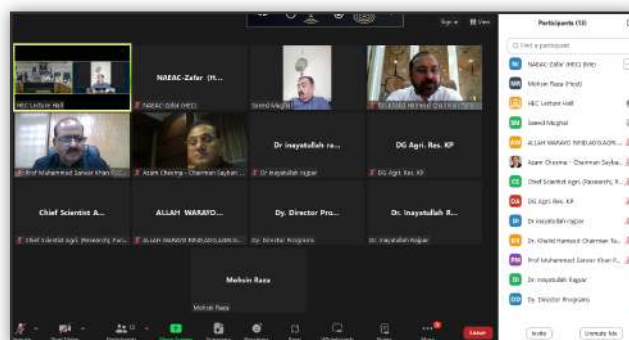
Sign ▾ View

HEC Lecture Hall

NAEAC-Zafar (H...

NAEAC-Zafar (HEC)

Saeed Mughal

Dr Khalid Hameed Chairman Sa...

Prof Muhammad Sarwar Khan P...

Azam Cheema - Chairman Saylani...

Dr Inayatullah ra...

Dr Inayatullah rajpar

DG Agri. Res. KP

DG Agri. Res. KP

Chief Scientist A...

Chief Scientist Agri. (Research), Pun...

ALLAH WARAYO...

ALLAH WARAYO NINDAGIN...

Dy. Director Pro...

Dy. Director Programs

Dr. Inayatullah R...

Dr. Inayatullah Rajpar

Mohsin Raza

Mohsin Raza

Leave

Participants (13)

Find a participant

NAEAC-Zafar (HEC) (Me)

Mohsin Raza (Host)

HEC Lecture Hall

Saeed Mughal

ALLAH WARAYO NINDAGIN...

Azam Cheema - Chairman Saylan...

Chief Scientist Agri. (Research), P...

DG Agri. Res. KP

Dr Inayatullah rajpar

Dr. Khalid Hameed Chairman Sa...

Prof Muhammad Sarwar Khan P...

Dr. Inayatullah Rajpar

Dy. Director Programs

Invite

Unmute Me